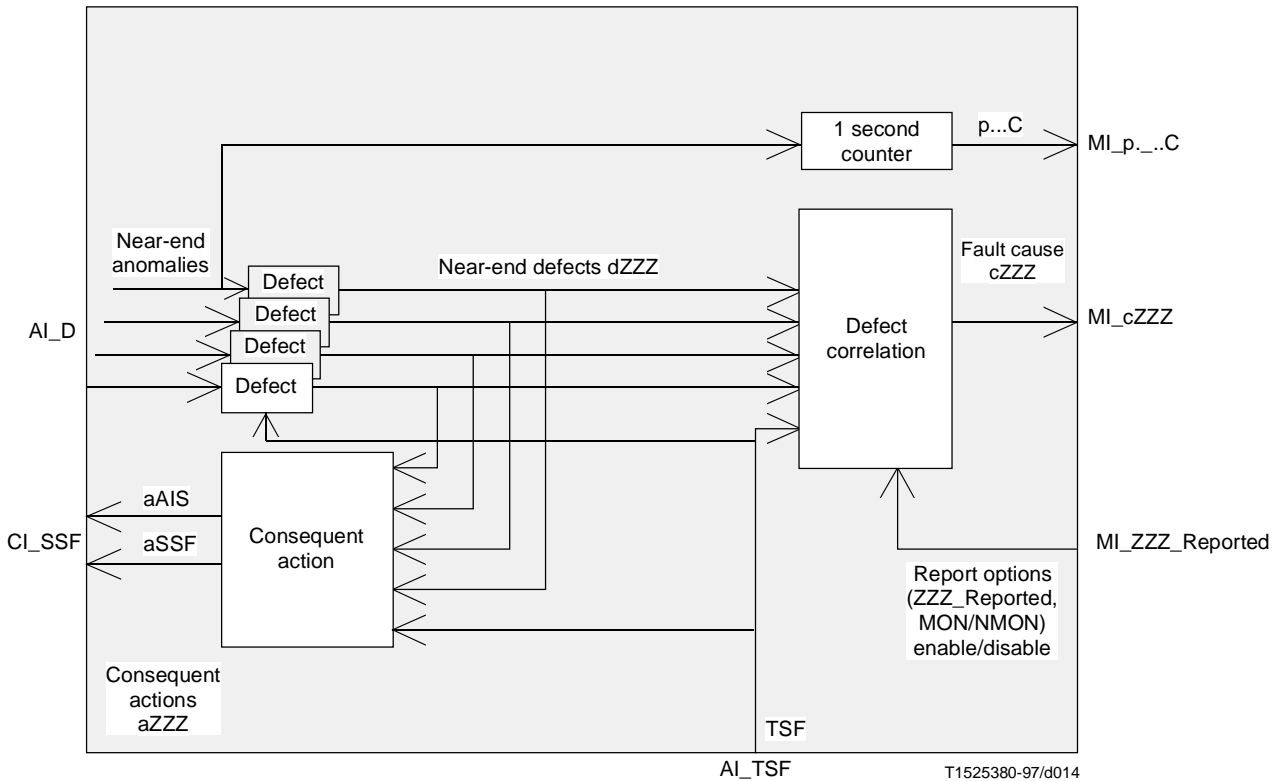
1 second counter

p...C

MI_p._..C

Near-end anomalies

Defect

Defect

Defect

Defect

Near-end defects dZZZ

Fault cause cZZZ

Defect correlation

MI_cZZZ

AI_D

aAIS

CI_SSF

aSSF

Consequent action

MI_ZZZ_Reported

Report options (ZZZ_Reported, MON/NMON) enable/disable

Consequent actions aZZZ

TSF

AI_TSF

T1525380-97/d014